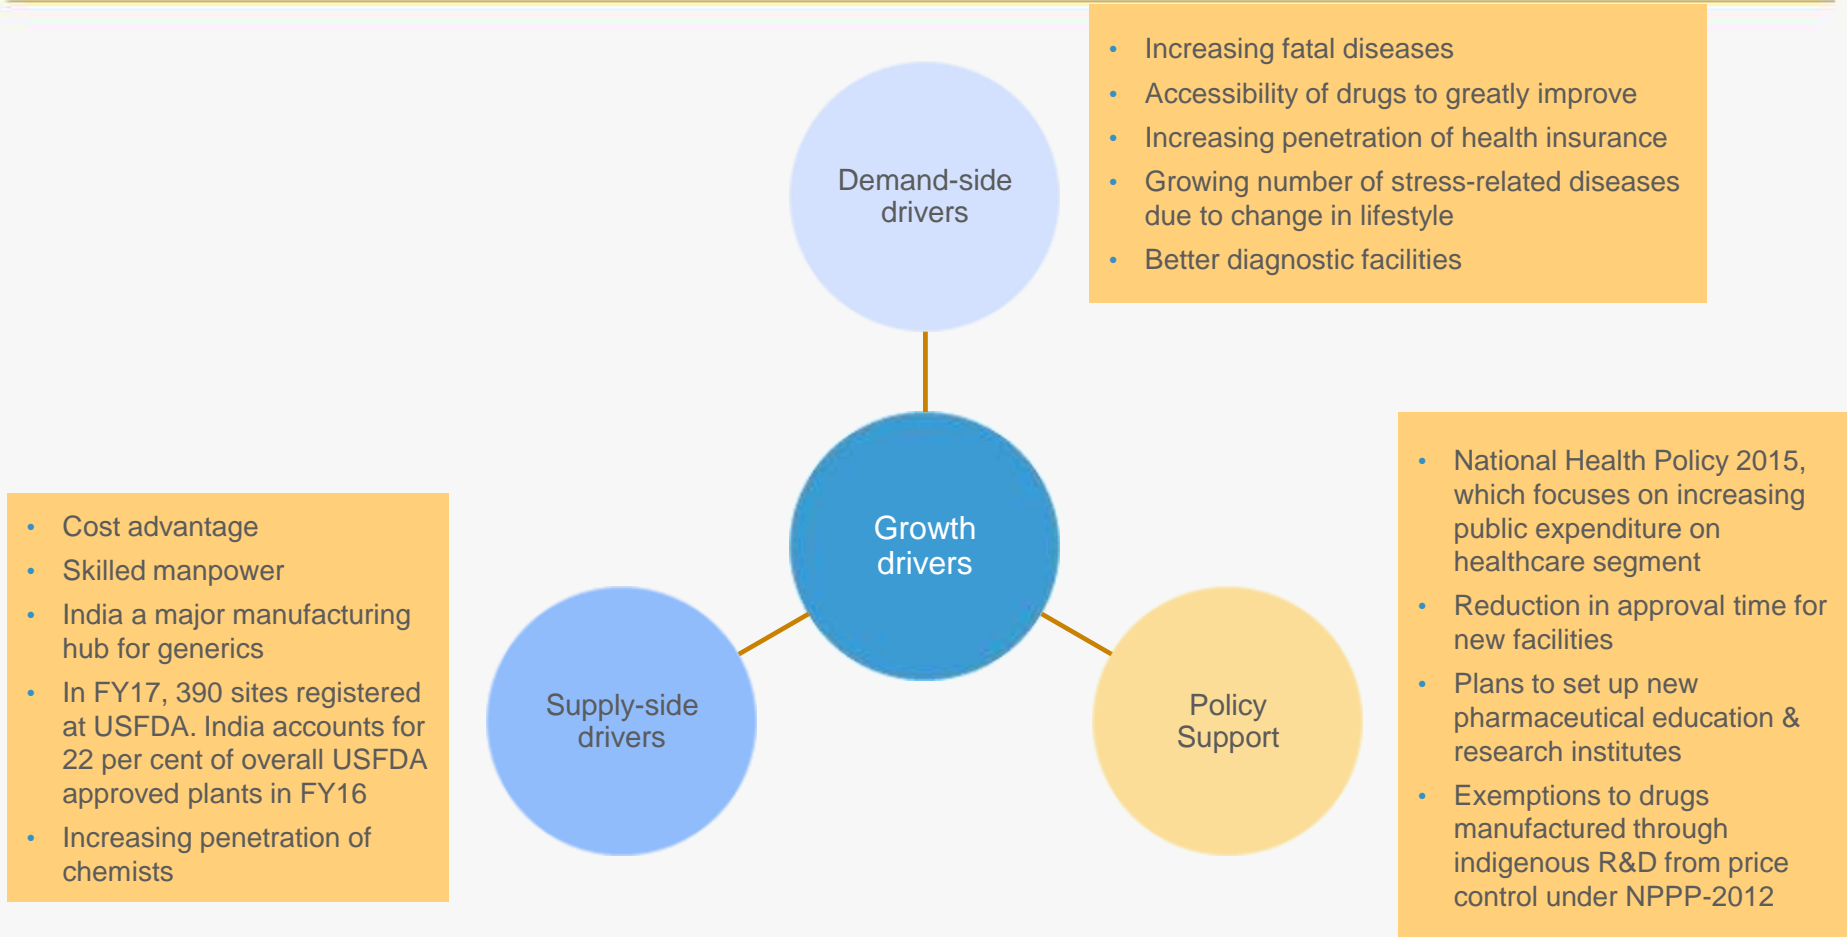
Demand-side drivers

- Increasing fatal diseases
- Accessibility of drugs to greatly improve
- Increasing penetration of health insurance
- Growing number of stress-related diseases due to change in lifestyle
- Better diagnostic facilities

Growth drivers

- Cost advantage
- Skilled manpower
- India a major manufacturing hub for generics
- In FY17, 390 sites registered at USFDA. India accounts for 22 per cent of overall USFDA approved plants in FY16
- Increasing penetration of chemists

Supply-side drivers

Policy Support

- National Health Policy 2015, which focuses on increasing public expenditure on healthcare segment
- Reduction in approval time for new facilities
- Plans to set up new pharmaceutical education & research institutes
- Exemptions to drugs manufactured through indigenous R&D from price control under NPPP-2012